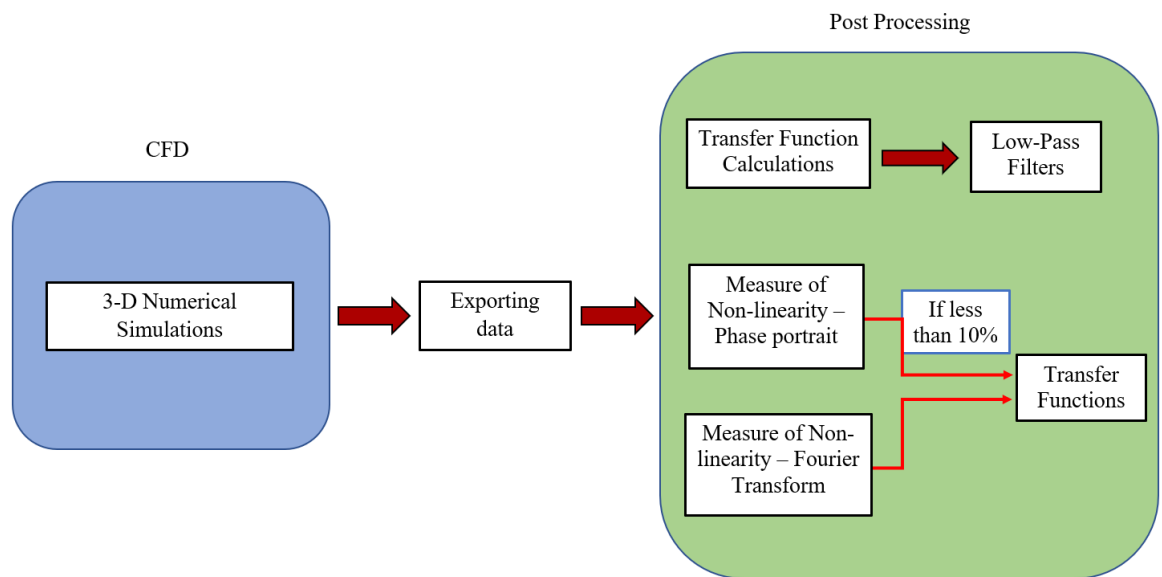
Post Processing

CFD

3-D Numerical Simulations

Exporting data

Transfer Function Calculations

Low-Pass Filters

Measure of Non-linearity – Phase portrait

If less than 10%

Transfer Functions

Measure of Non-linearity – Fourier Transform